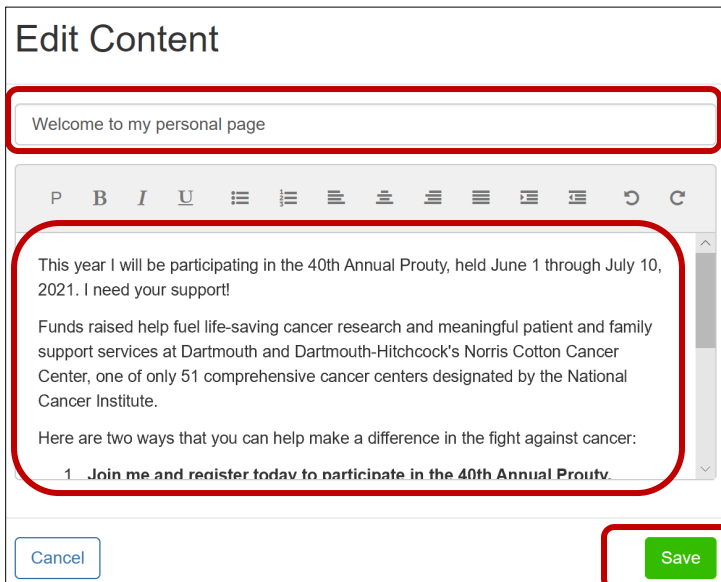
Edit Content

Welcome to my personal page

P B I U

This year I will be participating in the 40th Annual Prouty, held June 1 through July 10, 2021. I need your support!

Funds raised help fuel life-saving cancer research and meaningful patient and family support services at Dartmouth and Dartmouth-Hitchcock's Norris Cotton Cancer Center, one of only 51 comprehensive cancer centers designated by the National Cancer Institute.

Here are two ways that you can help make a difference in the fight against cancer:

1. **Join me and register today to participate in the 40th Annual Prouty.**

Cancel

Save